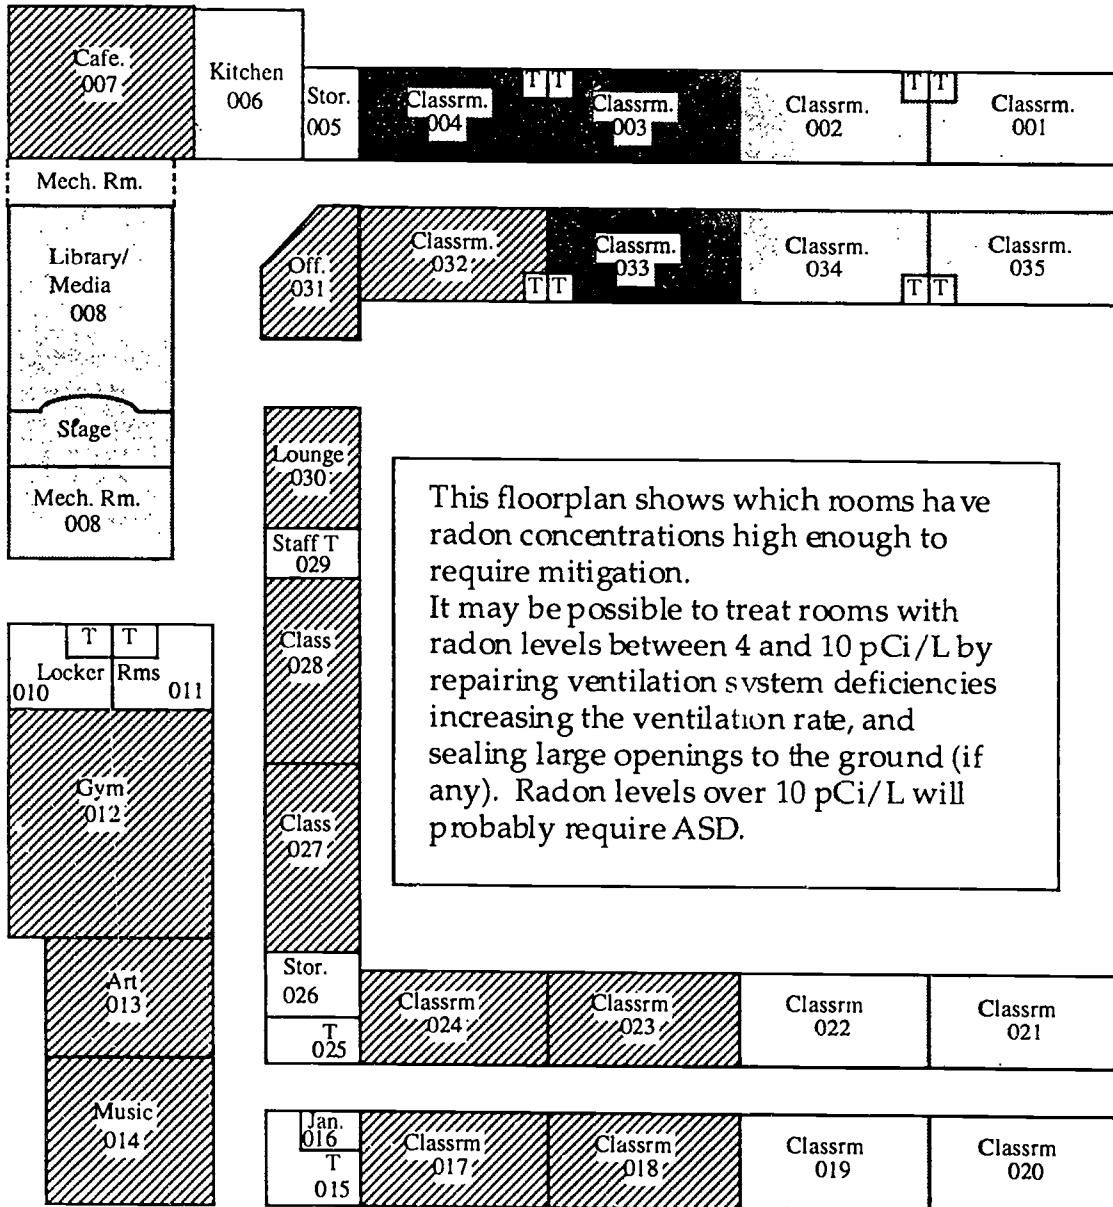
Cafe.
007

Kitchen
006

Stor.
005

Classrm.
004

T T

Classrm.
003

Classrm.
002

T T

Classrm.
001

Mech. Rm.

Off.
031

Classrm.
032

T T

Classrm.
033

Classrm.
034

T T

Classrm.
035

Library/
Media
008

Stage

Mech. Rm.
008

Lounge
030

Staff T
029

Class
028

Class
027

This floorplan shows which rooms have radon concentrations high enough to require mitigation.
It may be possible to treat rooms with radon levels between 4 and 10 pCi/L by repairing ventilation svstem deficiencies increasing the ventilatıon rate, and sealing large openings to the ground (if any). Radon levels over 10 pCi/L will probably require ASD.

T T
Locker Rms
010 011

Gym
012

Art
013

Music
014

Stor.
026

T
025

Classrm
024

Classrm
023

Classrm
022

Classrm
021

Jan.
016

T
015

Classrm
017

Classrm
018

Classrm
019

Classrm
020